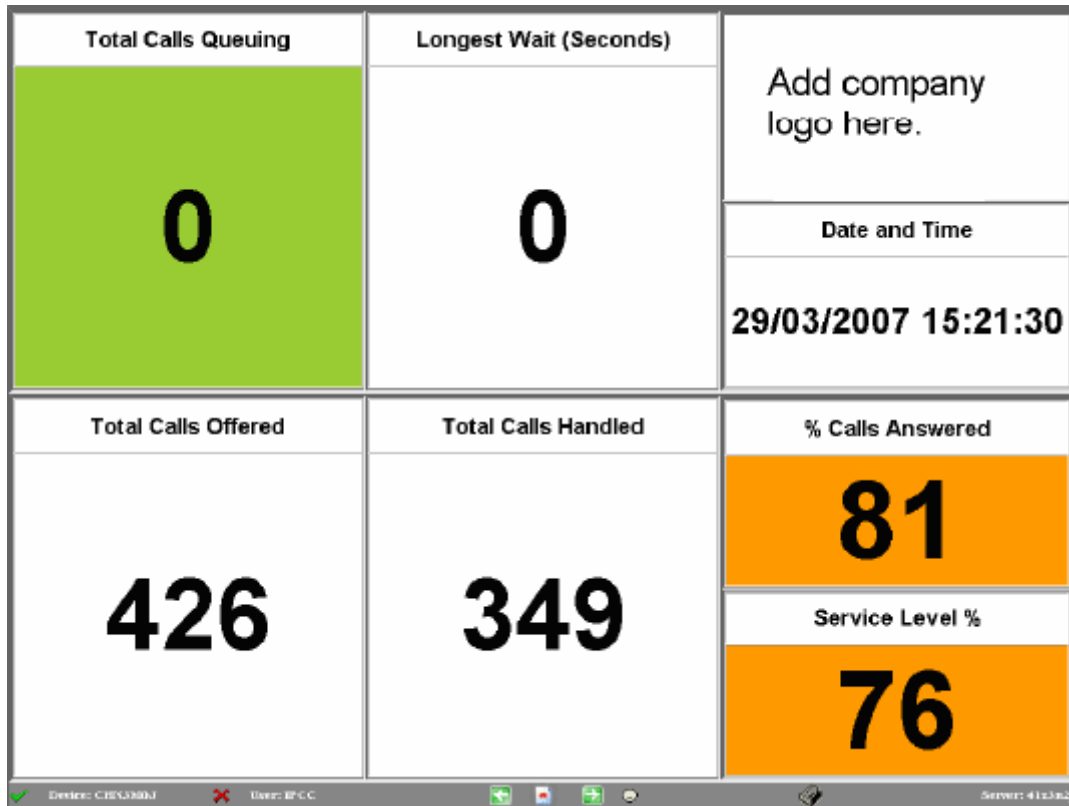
Total Calls Queuing

0

Longest Wait (Seconds)

0

Add company logo here.

Date and Time

29/03/2007 15:21:30

Total Calls Offered

426

Total Calls Handled

349

% Calls Answered

81

Service Level %

76

Device: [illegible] User: IPCC Server: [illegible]